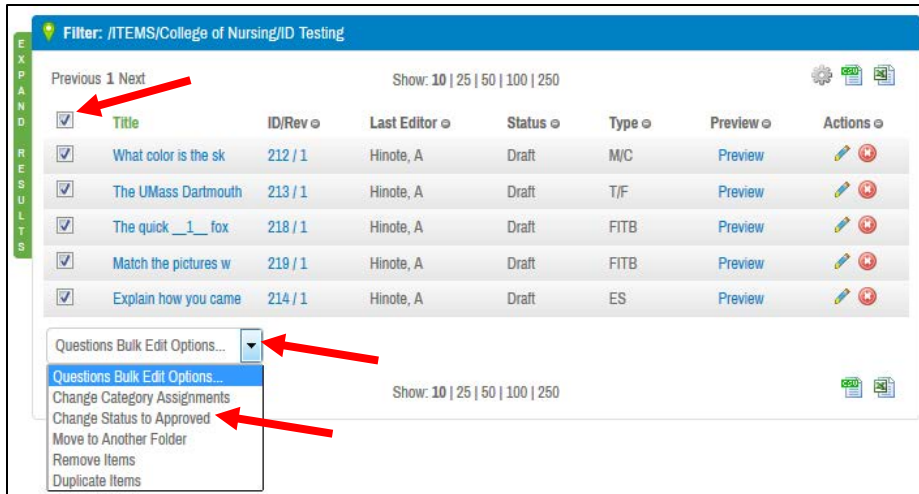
EXPAND RESULTS

Filter: /ITEMS/College of Nursing/ID Testing

Previous 1 Next

Show: 10 | 25 | 50 | 100 | 250

| | Title | ID/Rev | Last Editor | Status | Type | Preview | Actions |
|---|---|---|---|---|---|---|---|
| ☑ | What color is the sk | 212 / 1 | Hinote, A | Draft | M/C | Preview | |
| ☑ | The UMass Dartmouth | 213 / 1 | Hinote, A | Draft | T/F | Preview | |
| ☑ | The quick __1__ fox | 218 / 1 | Hinote, A | Draft | FITB | Preview | |
| ☑ | Match the pictures w | 219 / 1 | Hinote, A | Draft | FITB | Preview | |
| ☑ | Explain how you came | 214 / 1 | Hinote, A | Draft | ES | Preview | |

Questions Bulk Edit Options...

Questions Bulk Edit Options...
Change Category Assignments
Change Status to Approved
Move to Another Folder
Remove Items
Duplicate Items

Show: 10 | 25 | 50 | 100 | 250